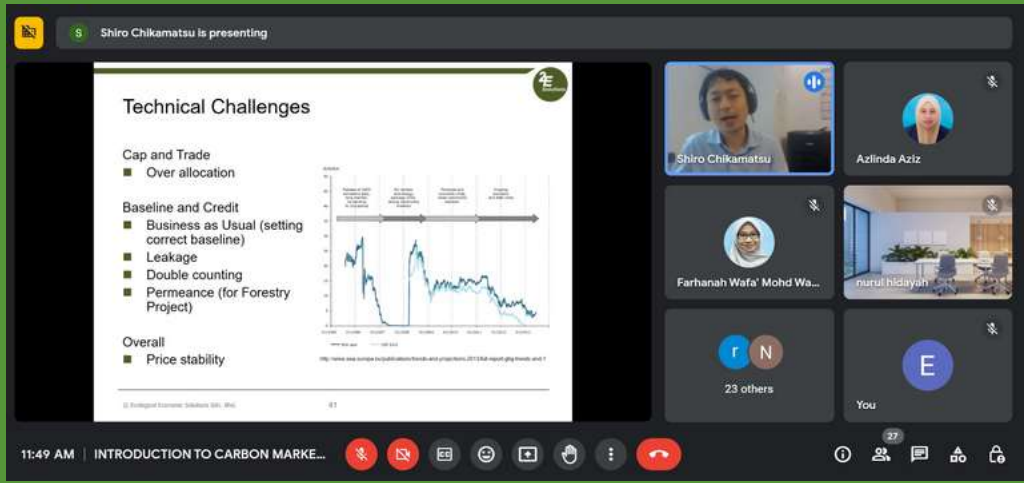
Shiro Chikamatsu is presenting

Technical Challenges

Cap and Trade
Over allocation

Baseline and Credit
Business as Usual (setting correct baseline)
Leakage
Double counting
Permeance (for Forestry Project)

Overall
Price stability

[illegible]

http://www.eea.europa.eu/publications/trends-and-projections-2013/full-report-ghg-trends-and-1

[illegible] 61

Shiro Chikamatsu
Azlinda Aziz
Farhanah Wafa' Mohd Wa...
nurul hidayah
r N
23 others
E
You

11:49 AM | INTRODUCTION TO CARBON MARKE...

27